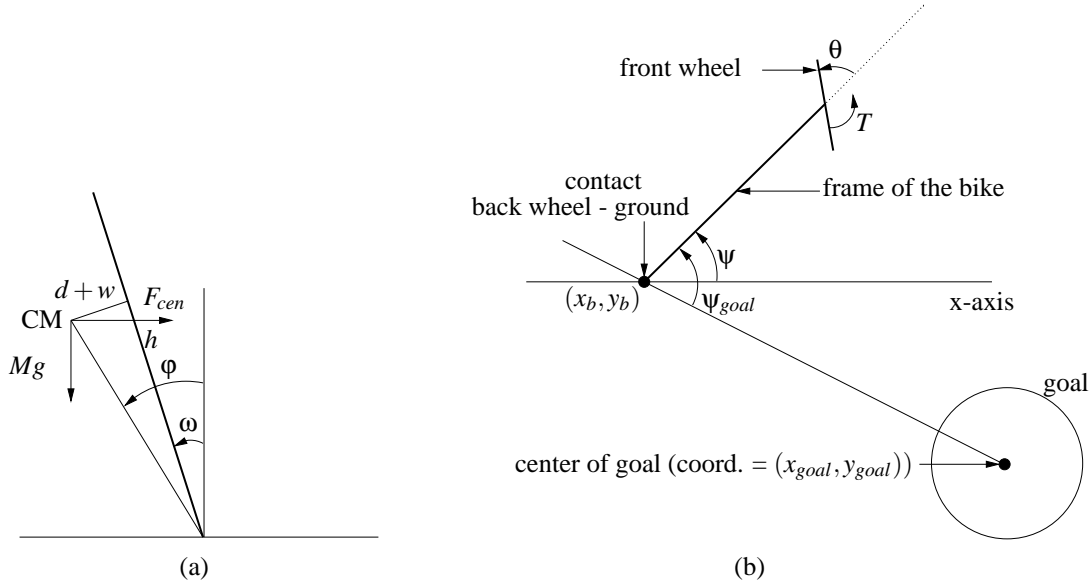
$d+w$
$F_{cen}$
CM
$h$
$Mg$
$\varphi$
$\omega$
(a)

front wheel
$\theta$
$T$
contact
back wheel - ground
frame of the bike
$\psi$
$(x_b, y_b)$
$\psi_{goal}$
x-axis
goal
center of goal (coord. $= (x_{goal}, y_{goal})$)
(b)